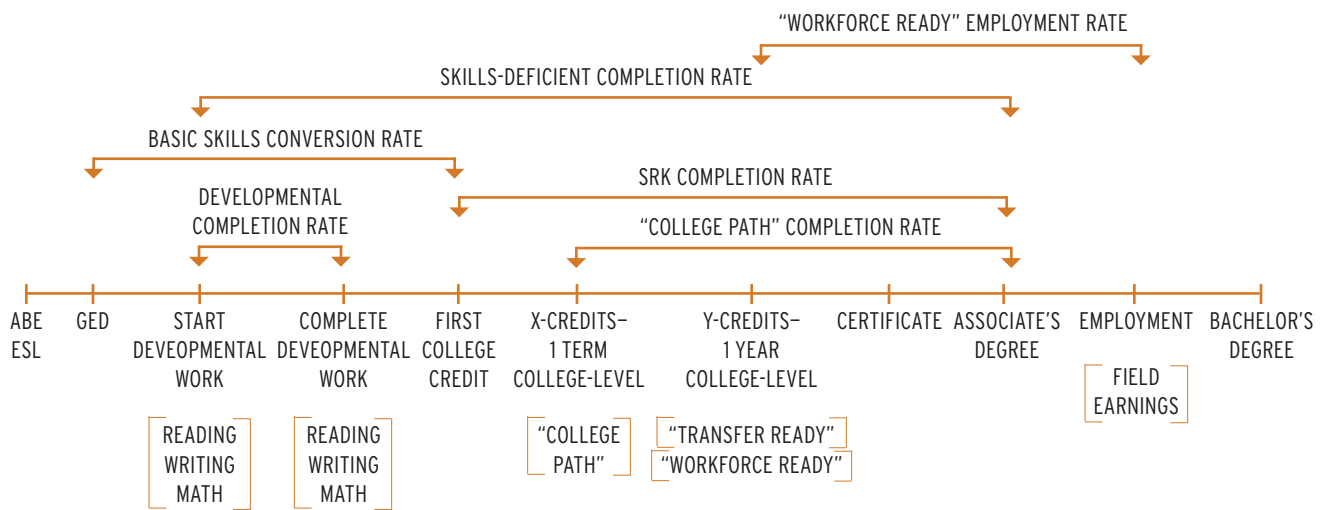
"WORKFORCE READY" EMPLOYMENT RATE

SKILLS-DEFICIENT COMPLETION RATE

BASIC SKILLS CONVERSION RATE

SRK COMPLETION RATE

DEVELOPMENTAL COMPLETION RATE

"COLLEGE PATH" COMPLETION RATE

ABE ESL

GED

START DEVEOPMENTAL WORK

READING WRITING MATH

COMPLETE DEVEOPMENTAL WORK

READING WRITING MATH

FIRST COLLEGE CREDIT

X-CREDITS– 1 TERM COLLEGE-LEVEL

"COLLEGE PATH"

Y-CREDITS– 1 YEAR COLLEGE-LEVEL

"TRANSFER READY"

"WORKFORCE READY"

CERTIFICATE

ASSOCIATE'S DEGREE

EMPLOYMENT

FIELD EARNINGS

BACHELOR'S DEGREE